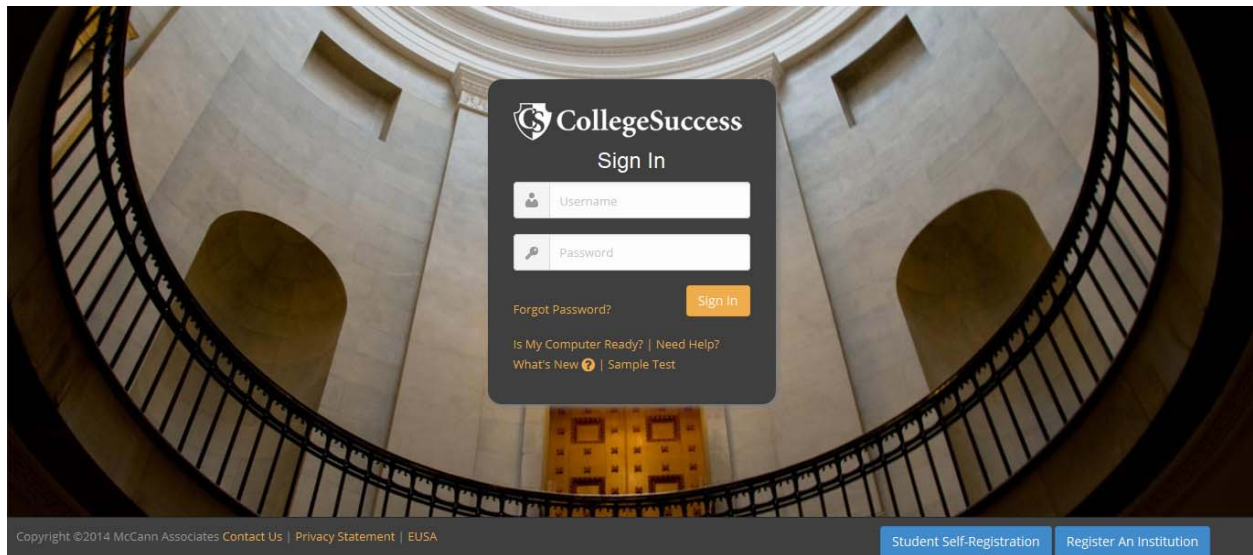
CS CollegeSuccess

Sign In

Username

Password

Forgot Password?

Sign In

Is My Computer Ready? | Need Help?

What's New ? | Sample Test

Copyright ©2014 McCann Associates Contact Us | Privacy Statement | EUSA

Student Self-Registration

Register An Institution